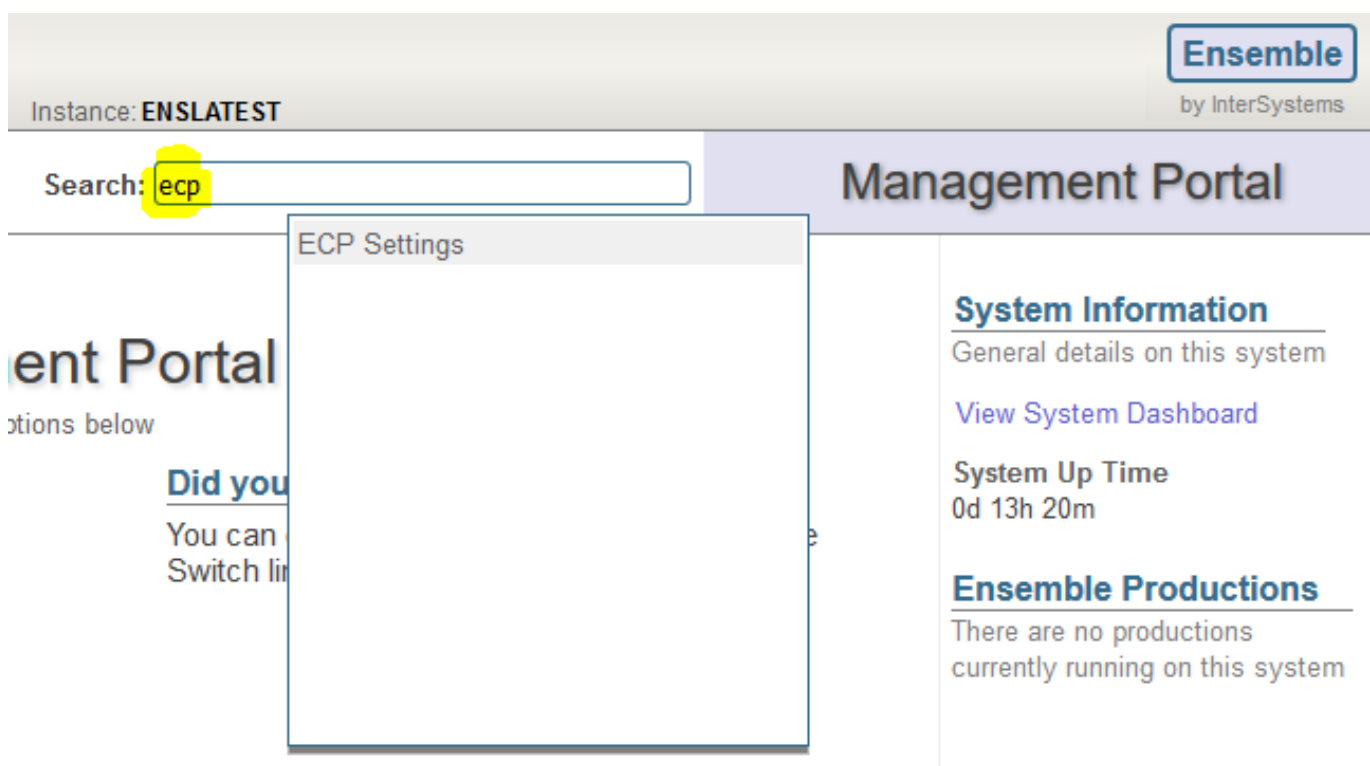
Instance: ENSLATEST

Ensemble
by InterSystems

Search: ecp

Management Portal

ECP Settings

ent Portal
ptions below

Did you
You can
Switch li

e

System Information
General details on this system

View System Dashboard

System Up Time
0d 13h 20m

Ensemble Productions
There are no productions currently running on this system